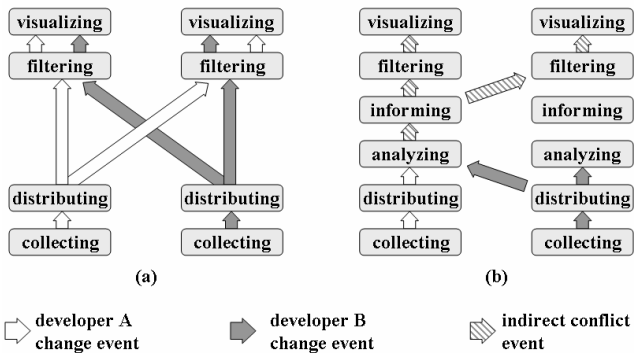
visualizing
filtering
distributing
collecting

visualizing
filtering
distributing
collecting

(a)

visualizing
filtering
informing
analyzing
distributing
collecting

visualizing
filtering
informing
analyzing
distributing
collecting

(b)

developer A change event

developer B change event

indirect conflict event